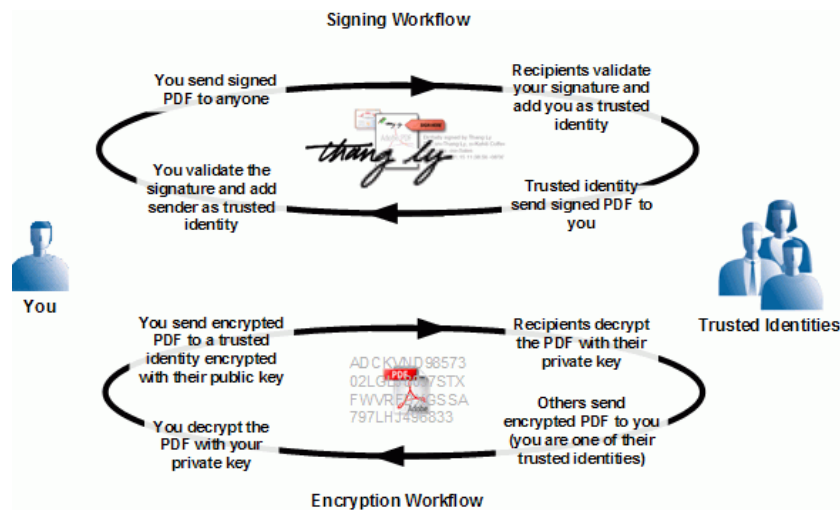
Signing Workflow

You send signed PDF to anyone

Recipients validate your signature and add you as trusted identity

thang ly

You validate the signature and add sender as trusted identity

Trusted identity send signed PDF to you

You

Trusted Identities

You send encrypted PDF to a trusted identity encrypted with their public key

Recipients decrypt the PDF with their private key

ADCKVND98573
02LG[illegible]7STX
FWVRF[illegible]GSSA
797LHJ496833

PDF

Adobe

Others send encrypted PDF to you (you are one of their trusted identities)

You decrypt the PDF with your private key

Encryption Workflow